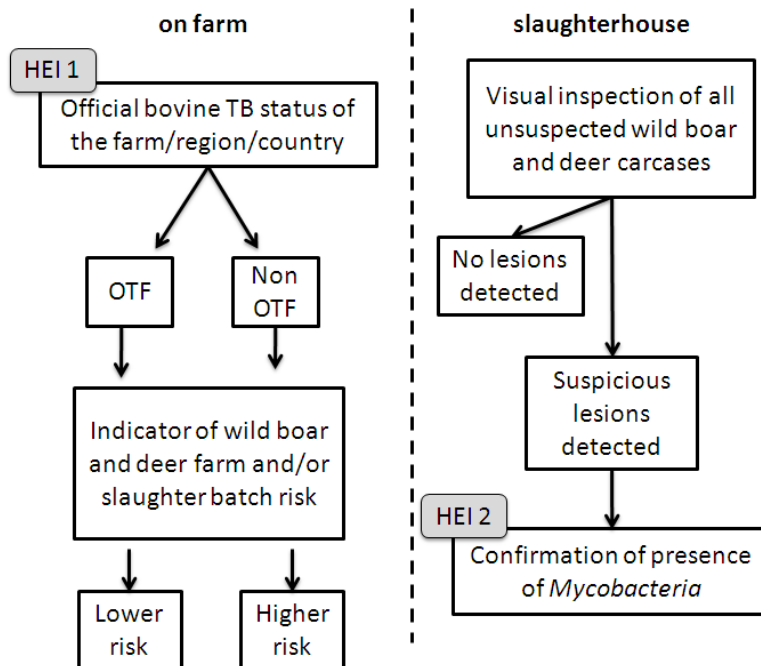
on farm

HEI 1

Official bovine TB status of the farm/region/country

OTF

Non OTF

Indicator of wild boar and deer farm and/or slaughter batch risk

Lower risk

Higher risk

slaughterhouse

Visual inspection of all unsuspected wild boar and deer carcases

No lesions detected

Suspicious lesions detected

HEI 2

Confirmation of presence of Mycobacteria